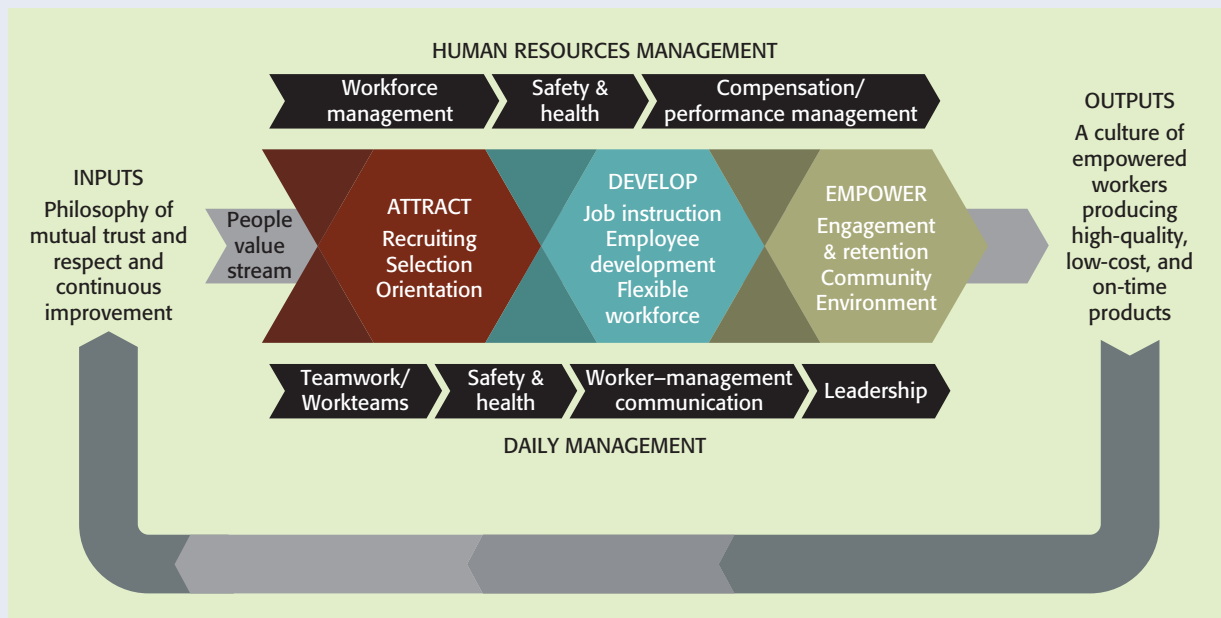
HUMAN RESOURCES MANAGEMENT

Workforce management

Safety & health

Compensation/ performance management

INPUTS
Philosophy of mutual trust and respect and continuous improvement

People value stream

ATTRACT
Recruiting
Selection
Orientation

DEVELOP
Job instruction
Employee development
Flexible workforce

EMPOWER
Engagement & retention
Community
Environment

OUTPUTS
A culture of empowered workers producing high-quality, low-cost, and on-time products

Teamwork/ Workteams

Safety & health

Worker–management communication

Leadership

DAILY MANAGEMENT